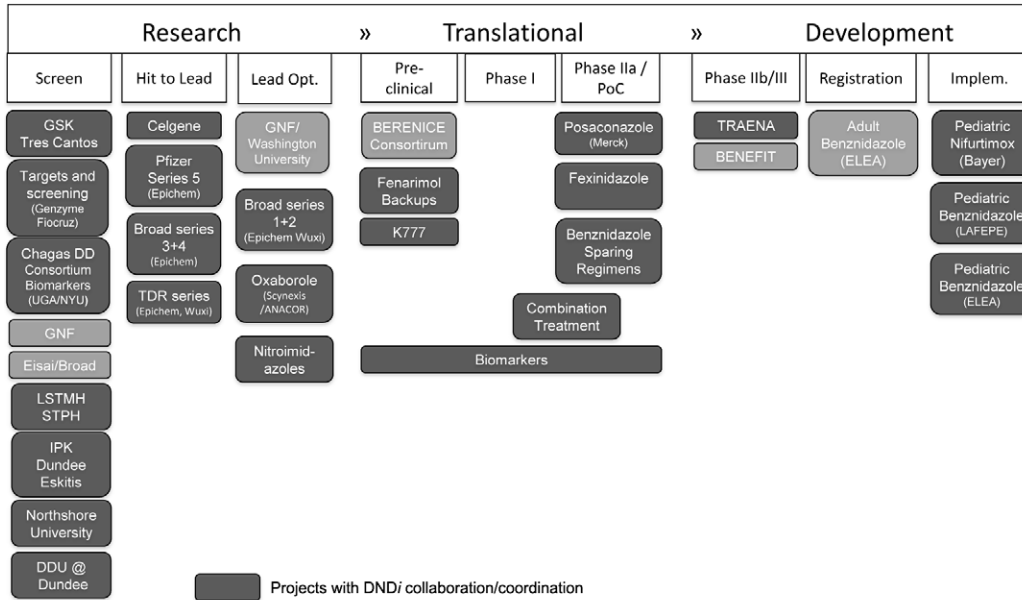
Research » Translational » Development

Screen | Hit to Lead | Lead Opt. | Pre-clinical | Phase I | Phase IIa / PoC | Phase IIb/III | Registration | Implem.

GSK Tres Cantos

Targets and screening (Genzyme Fiocruz)

Chagas DD Consortium Biomarkers (UGA/NYU)

GNF

Eisai/Broad

LSTMH STPH

IPK Dundee Eskitis

Northshore University

DDU @ Dundee

Celgene

Pfizer Series 5 (Epichem)

Broad series 3+4 (Epichem)

TDR series (Epichem, Wuxi)

GNF/ Washington University

Broad series 1+2 (Epichem Wuxi)

Oxaborole (Scynexis /ANACOR)

Nitroimid-azoles

BERENICE Consortium

Fenarimol Backups

K777

Posaconazole (Merck)

Fexinidazole

Benznidazole Sparing Regimens

Combination Treatment

Biomarkers

TRAENA

BENEFIT

Adult Benznidazole (ELEA)

Pediatric Nifurtimox (Bayer)

Pediatric Benznidazole (LAFEPE)

Pediatric Benznidazole (ELEA)

Projects with DND*i* collaboration/coordination